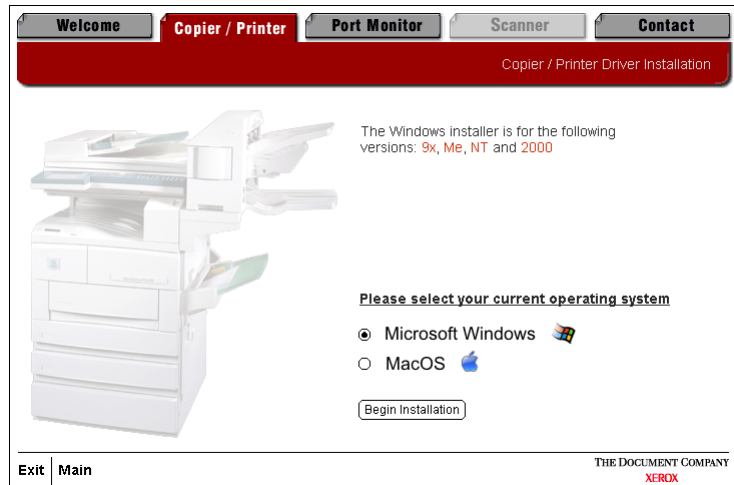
Welcome Copier / Printer Port Monitor Scanner Contact

Copier / Printer Driver Installation

The Windows installer is for the following versions: 9x, Me, NT and 2000

Please select your current operating system

Microsoft Windows

MacOS

Begin Installation

Exit Main

THE DOCUMENT COMPANY
XEROX